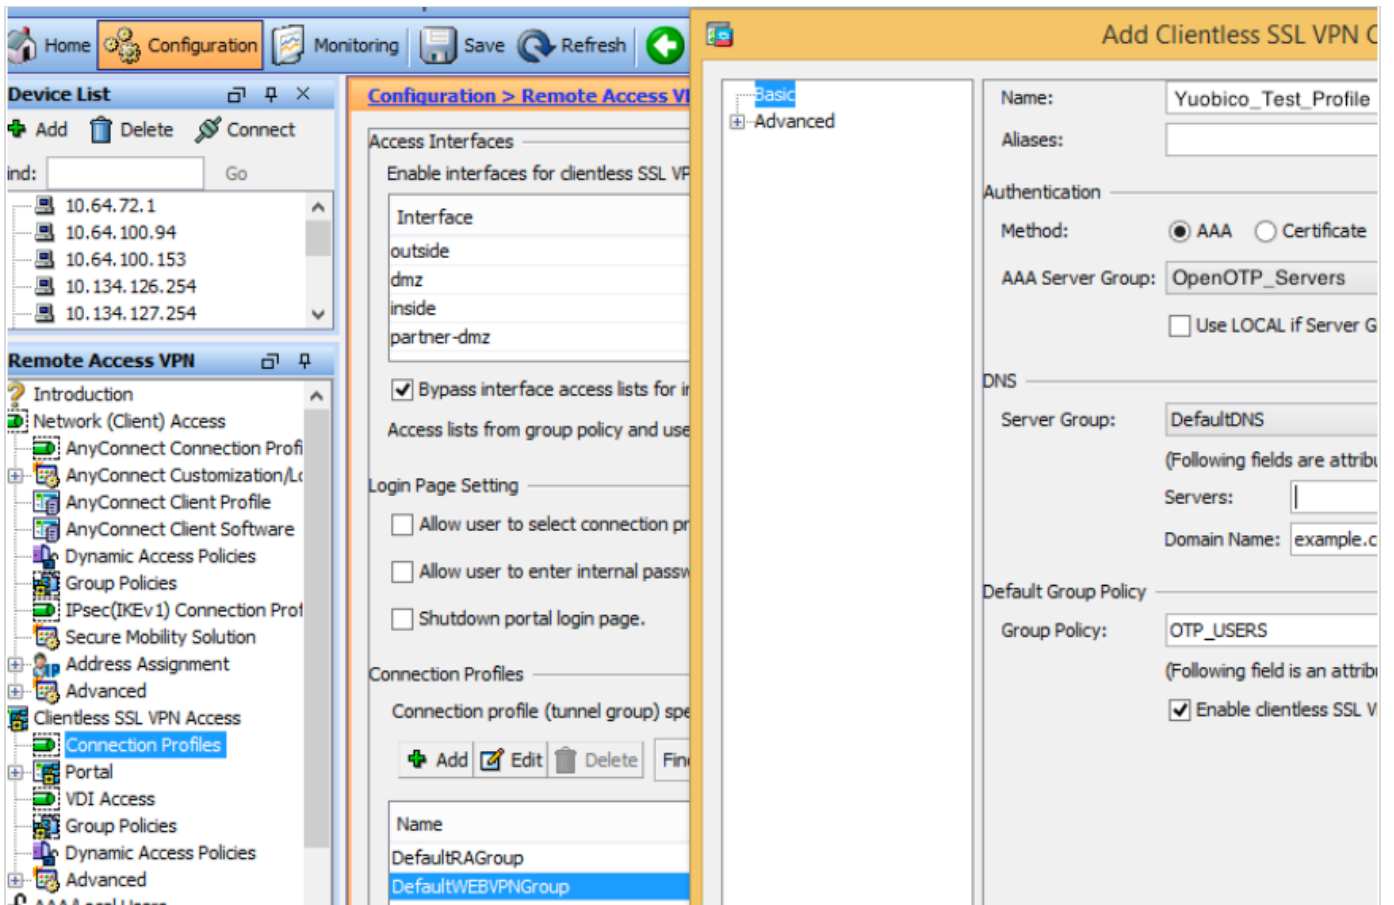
Home Configuration Monitoring Save Refresh

Device List
Add Delete Connect
ind: Go
10.64.72.1
10.64.100.94
10.64.100.153
10.134.126.254
10.134.127.254

Remote Access VPN
Introduction
Network (Client) Access
AnyConnect Connection Profi
AnyConnect Customization/Lo
AnyConnect Client Profile
AnyConnect Client Software
Dynamic Access Policies
Group Policies
IPsec(IKEv1) Connection Prof
Secure Mobility Solution
Address Assignment
Advanced
Clientless SSL VPN Access
Connection Profiles
Portal
VDI Access
Group Policies
Dynamic Access Policies
Advanced

Configuration > Remote Access VI

Access Interfaces
Enable interfaces for clientless SSL VF

| Interface |
|---|
| outside |
| dmz |
| inside |
| partner-dmz |

Bypass interface access lists for i
Access lists from group policy and use

Login Page Setting
Allow user to select connection pr
Allow user to enter internal passw
Shutdown portal login page.

Connection Profiles
Connection profile (tunnel group) spe
Add Edit Delete Fin

| Name |
|---|
| DefaultRAGroup |
| DefaultWEBVPNGroup |

Add Clientless SSL VPN C

Basic
Advanced

Name: Yuobico_Test_Profile
Aliases:

Authentication
Method: AAA Certificate
AAA Server Group: OpenOTP_Servers
Use LOCAL if Server G

DNS
Server Group: DefaultDNS
(Following fields are attribu
Servers:
Domain Name: example.c

Default Group Policy
Group Policy: OTP_USERS
(Following field is an attrib
Enable clientless SSL V